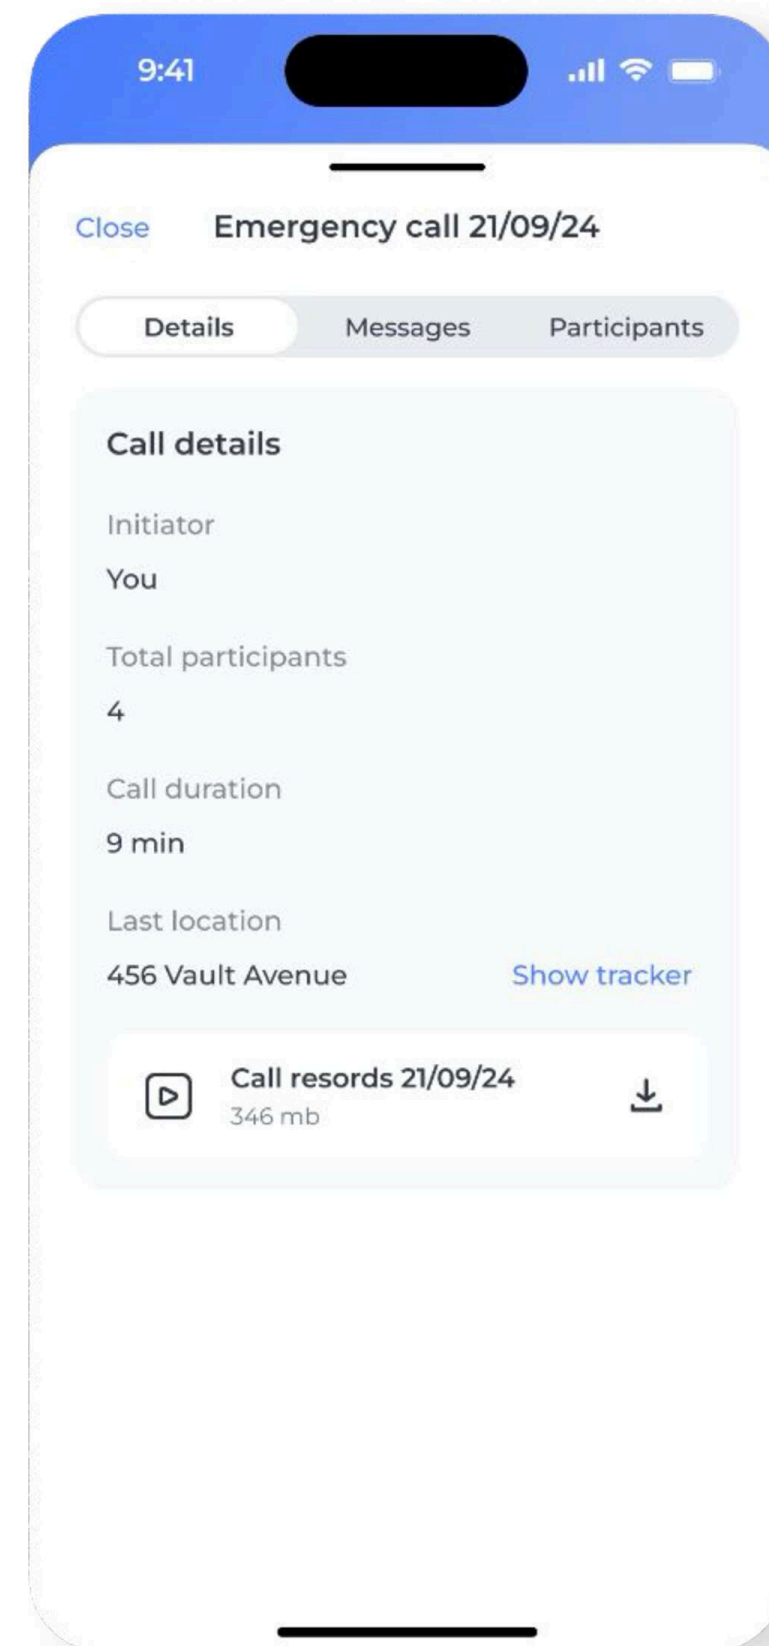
9:41

Close Emergency call 21/09/24

Details Messages Participants

Call details

Initiator
You

Total participants
4

Call duration
9 min

Last location
456 Vault Avenue Show tracker

Call resords 21/09/24
346 mb